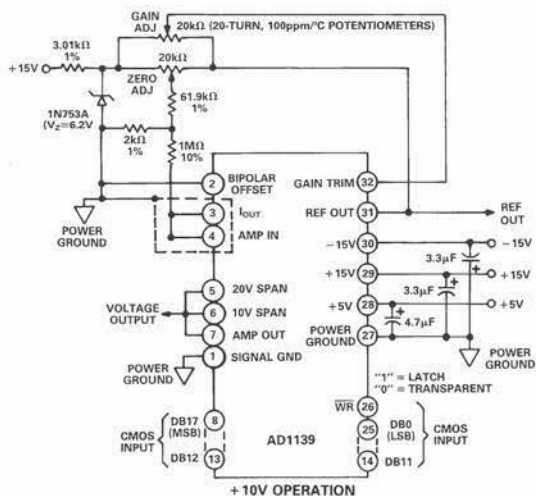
GAIN ADJ
20kΩ (20-TURN, 100ppm/°C POTENTIOMETERS)
3.01kΩ 1%
+15V
20kΩ
ZERO ADJ
61.9kΩ 1%
1N753A ($V_Z$=6.2V)
2kΩ 1%
1MΩ 10%
2 BIPOLAR OFFSET
GAIN TRIM 32
POWER GROUND
3 $I_{OUT}$
REF OUT 31
REF OUT
4 AMP IN
−15V 30
−15V
3.3μF
+15V 29
+15V
3.3μF
+5V 28
+5V
5 20V SPAN
VOLTAGE OUTPUT
6 10V SPAN
7 AMP OUT
POWER GROUND 27
4.7μF
POWER GROUND
1 SIGNAL GND
POWER GROUND
"1" = LATCH
"0" = TRANSPARENT
$\overline{WR}$ 26
DB17 (MSB) 8
CMOS INPUT
AD1139
25 DB0 (LSB)
CMOS INPUT
DB12 13
14 DB11
+10V OPERATION